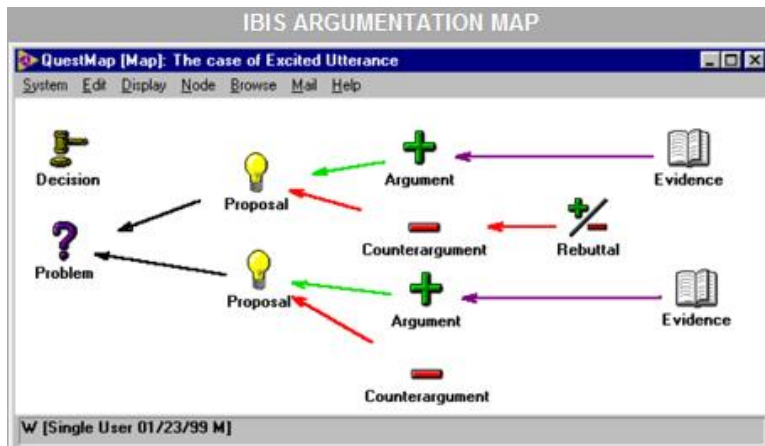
IBIS ARGUMENTATION MAP

QuestMap [Map]: The case of Excited Utterance

System Edit Display Node Browse Mail Help

Decision

Proposal

Argument

Evidence

Problem

Counterargument

Rebuttal

Proposal

Argument

Evidence

Counterargument

W [Single User 01/23/99 M]